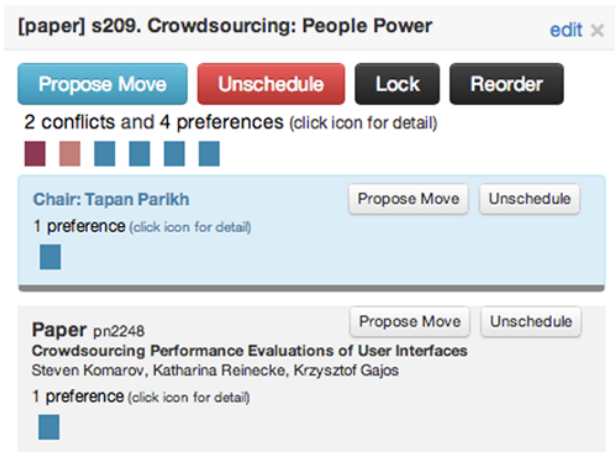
[paper] s209. Crowdsourcing: People Power

edit ×

Propose Move Unschedule Lock Reorder

2 conflicts and 4 preferences (click icon for detail)

Chair: Tapan Parikh

Propose Move Unschedule

1 preference (click icon for detail)

Paper pn2248

Propose Move Unschedule

Crowdsourcing Performance Evaluations of User Interfaces

Steven Komarov, Katharina Reinecke, Krzysztof Gajos

1 preference (click icon for detail)